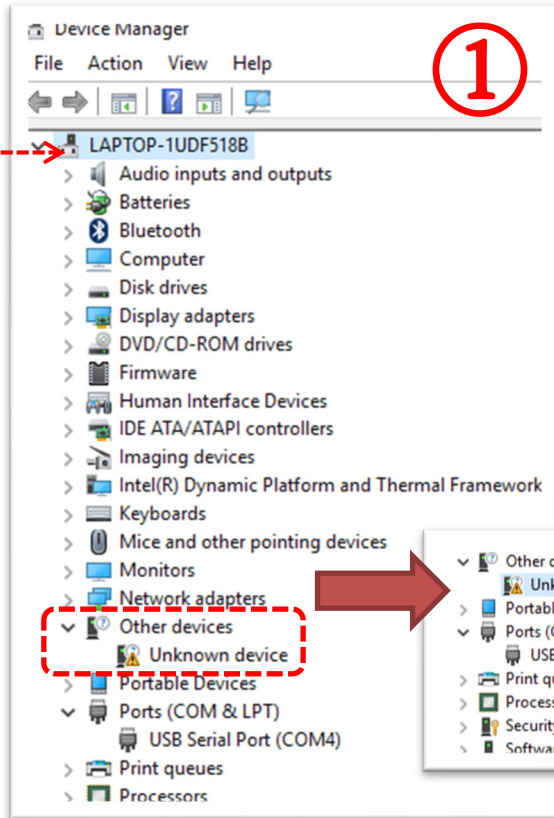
Device Manager

File Action View Help

①

LAPTOP-1UDF518B
Audio inputs and outputs
Batteries
Bluetooth
Computer
Disk drives
Display adapters
DVD/CD-ROM drives
Firmware
Human Interface Devices
IDE ATA/ATAPI controllers
Imaging devices
Intel(R) Dynamic Platform and Thermal Framework
Keyboards
Mice and other pointing devices
Monitors
Network adapters
Other devices
Unknown device
Portable Devices
Ports (COM & LPT)
USB Serial Port (COM4)
Print queues
Processors

Other d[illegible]
Unk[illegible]
Portabl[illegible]
Ports (C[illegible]
USB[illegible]
Print qu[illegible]
Process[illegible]
Security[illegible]
Softwa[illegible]